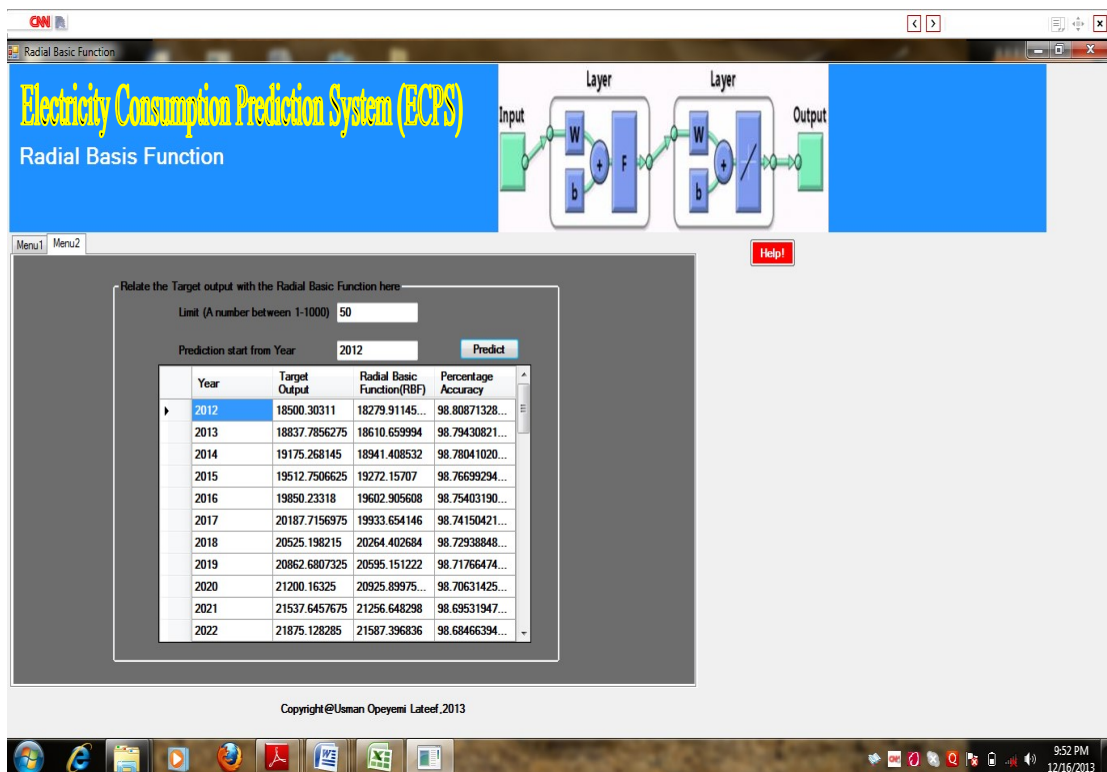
CNN

Radial Basic Function

Electricity Consumption Prediction System (ECPS)

Radial Basis Function

Input

Layer

W

b

F

Layer

W

b

Output

Menu1 Menu2

Help!

Relate the Target output with the Radial Basic Function here

Limit (A number between 1-1000) 50

Prediction start from Year 2012

Predict

| | Year | Target Output | Radial Basic Function(RBF) | Percentage Accuracy |
|---|---|---|---|---|
| ▸ | 2012 | 18500.30311 | 18279.91145... | 98.80871328... |
| | 2013 | 18837.7856275 | 18610.659994 | 98.79430821... |
| | 2014 | 19175.268145 | 18941.408532 | 98.78041020... |
| | 2015 | 19512.7506625 | 19272.15707 | 98.76699294... |
| | 2016 | 19850.23318 | 19602.905608 | 98.75403190... |
| | 2017 | 20187.7156975 | 19933.654146 | 98.74150421... |
| | 2018 | 20525.198215 | 20264.402684 | 98.72938848... |
| | 2019 | 20862.6807325 | 20595.151222 | 98.71766474... |
| | 2020 | 21200.16325 | 20925.89975... | 98.70631425... |
| | 2021 | 21537.6457675 | 21256.648298 | 98.69531947... |
| | 2022 | 21875.128285 | 21587.396836 | 98.68466394... |

Copyright@Usman Opeyemi Lateef,2013

9:52 PM
12/16/2013